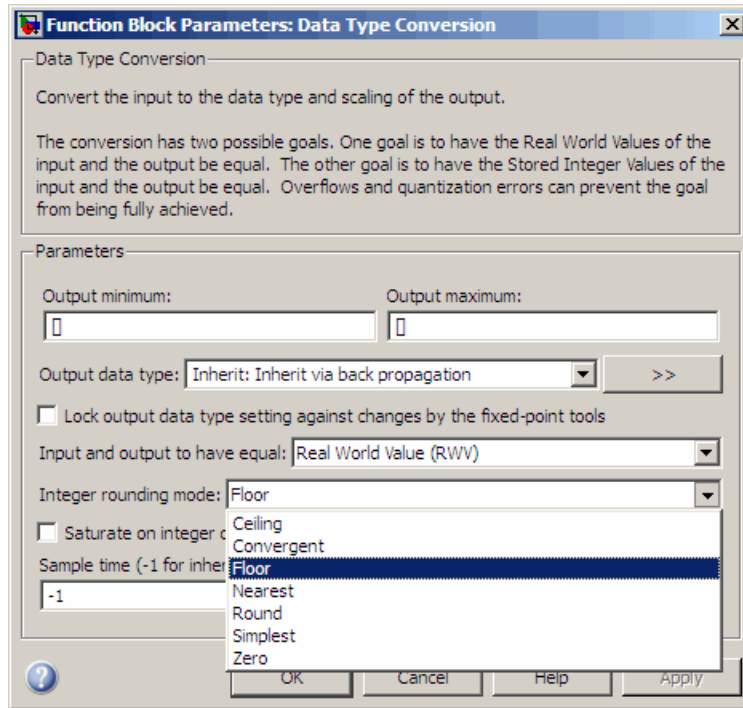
Function Block Parameters: Data Type Conversion

Data Type Conversion

Convert the input to the data type and scaling of the output.

The conversion has two possible goals. One goal is to have the Real World Values of the input and the output be equal. The other goal is to have the Stored Integer Values of the input and the output be equal. Overflows and quantization errors can prevent the goal from being fully achieved.

Parameters

Output minimum:

[]

Output maximum:

[]

Output data type: Inherit: Inherit via back propagation

>>

Lock output data type setting against changes by the fixed-point tools

Input and output to have equal: Real World Value (RWV)

Integer rounding mode: Floor

Saturate on integer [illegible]

Sample time (-1 for inher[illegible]

-1

Ceiling
Convergent
Floor
Nearest
Round
Simplest
Zero

OK Cancel Help Apply